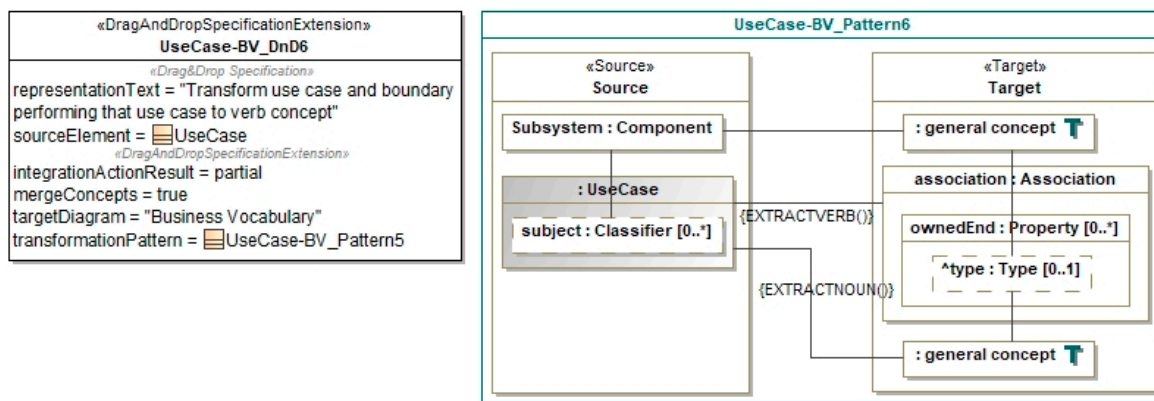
«DragAndDropSpecificationExtension»
UseCase-BV_DnD6

«Drag&Drop Specification»
representationText = "Transform use case and boundary performing that use case to verb concept"
sourceElement = UseCase
«DragAndDropSpecificationExtension»
integrationActionResult = partial
mergeConcepts = true
targetDiagram = "Business Vocabulary"
transformationPattern = UseCase-BV_Pattern5

UseCase-BV_Pattern6

«Source»
Source

Subsystem : Component

: UseCase

subject : Classifier [0..*]

{EXTRACTVERB()}

{EXTRACTNOUN()}

«Target»
Target

: general concept

association : Association

ownedEnd : Property [0..*]

^type : Type [0..1]

: general concept